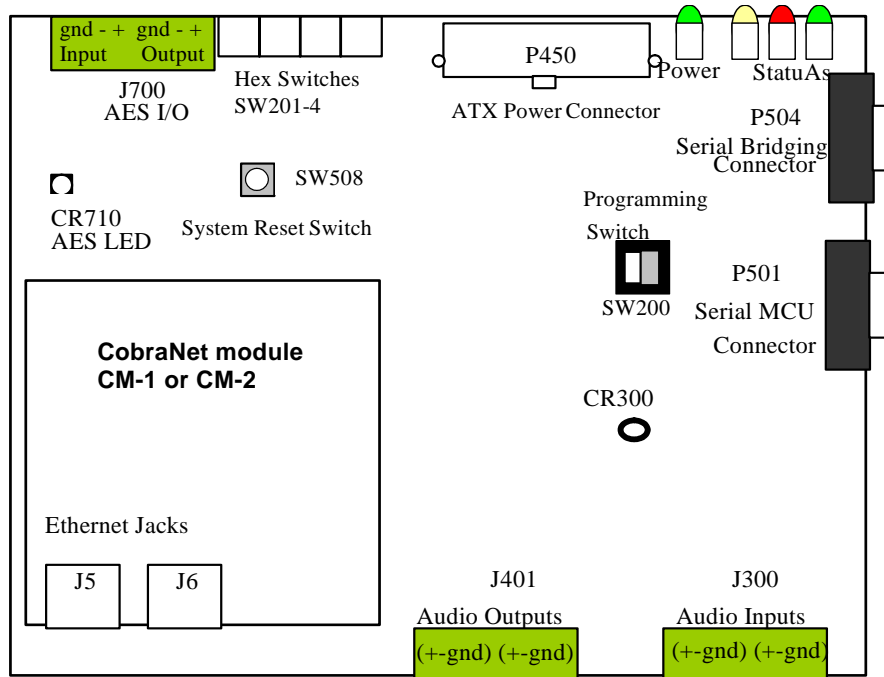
gnd - + gnd - +
Input Output

J700
AES I/O

Hex Switches
SW201-4

P450

ATX Power Connector

Power

StatuAs

P504
Serial Bridging
Connector

CR710
AES LED

SW508

System Reset Switch

Programming
Switch

SW200

P501
Serial MCU
Connector

CobraNet module
CM-1 or CM-2

CR300

Ethernet Jacks

J5

J6

J401
Audio Outputs
(+-gnd) (+-gnd)

J300
Audio Inputs
(+-gnd) (+-gnd)